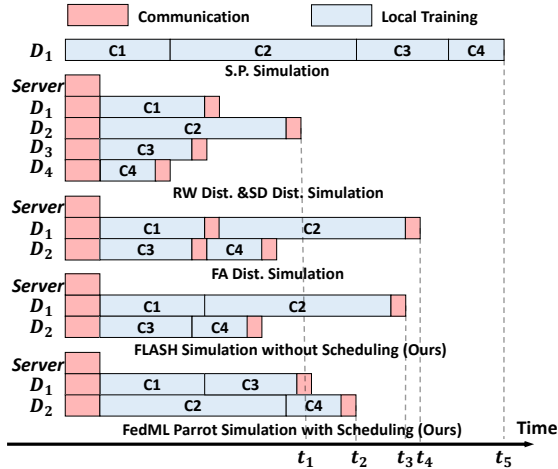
Communication

Local Training

$D_1$ C1 C2 C3 C4

S.P. Simulation

Server
$D_1$ C1
$D_2$ C2
$D_3$ C3
$D_4$ C4

RW Dist. &SD Dist. Simulation

Server
$D_1$ C1 C2
$D_2$ C3 C4

FA Dist. Simulation

Server
$D_1$ C1 C2
$D_2$ C3 C4

FLASH Simulation without Scheduling (Ours)

Server
$D_1$ C1 C3
$D_2$ C2 C4

FedML Parrot Simulation with Scheduling (Ours)

Time

$t_1$ $t_2$ $t_3$ $t_4$ $t_5$